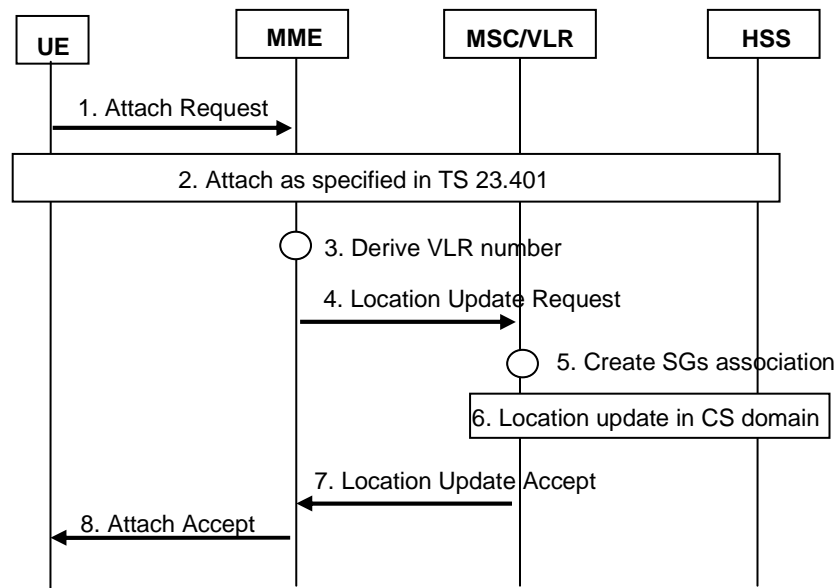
UE

MME

MSC/VLR

HSS

1. Attach Request

2. Attach as specified in TS 23.401

3. Derive VLR number

4. Location Update Request

5. Create SGs association

6. Location update in CS domain

7. Location Update Accept

8. Attach Accept